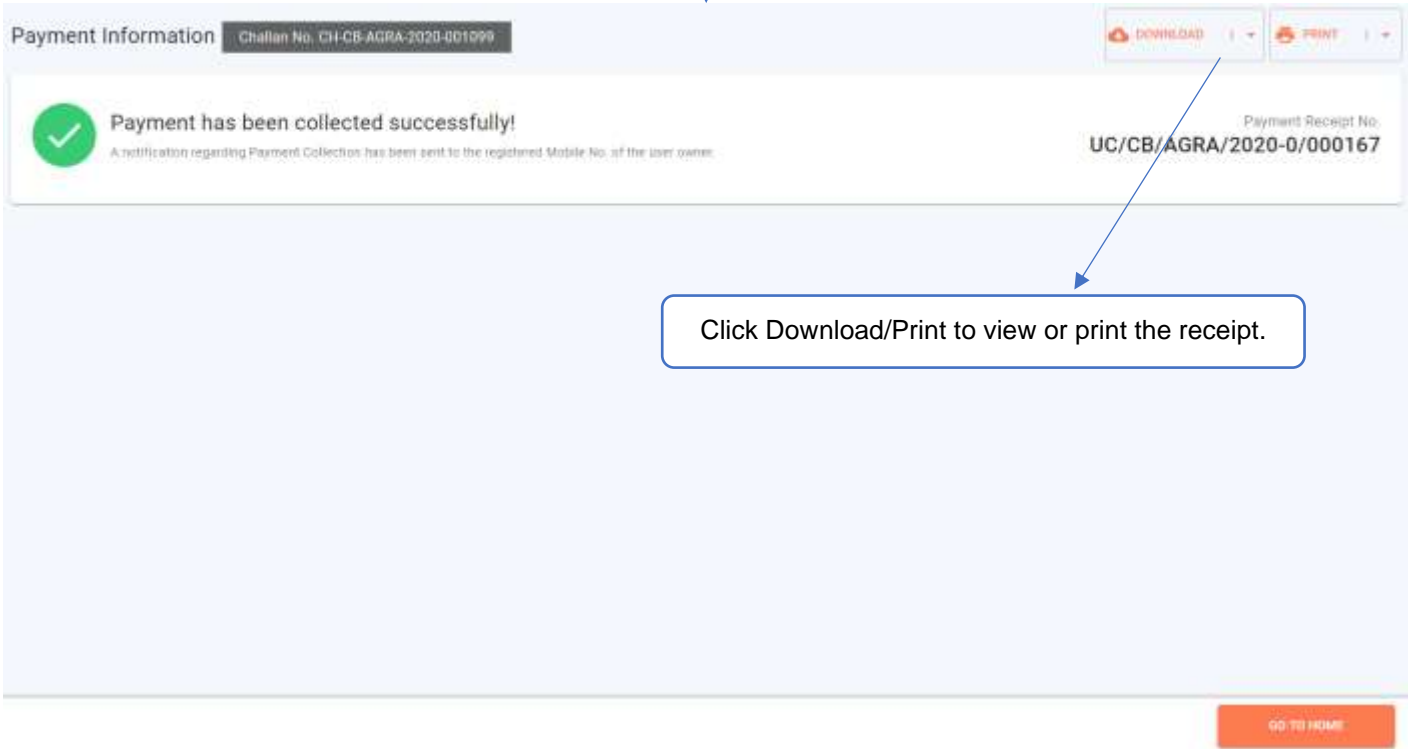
Payment Information Challan No. CH-CB-AGRA-2020-001099

DOWNLOAD PRINT

Payment has been collected successfully!

A notification regarding Payment Collection has been sent to the registered Mobile No. of the user owner.

Payment Receipt No.

UC/CB/AGRA/2020-0/000167

Click Download/Print to view or print the receipt.

GO TO HOME